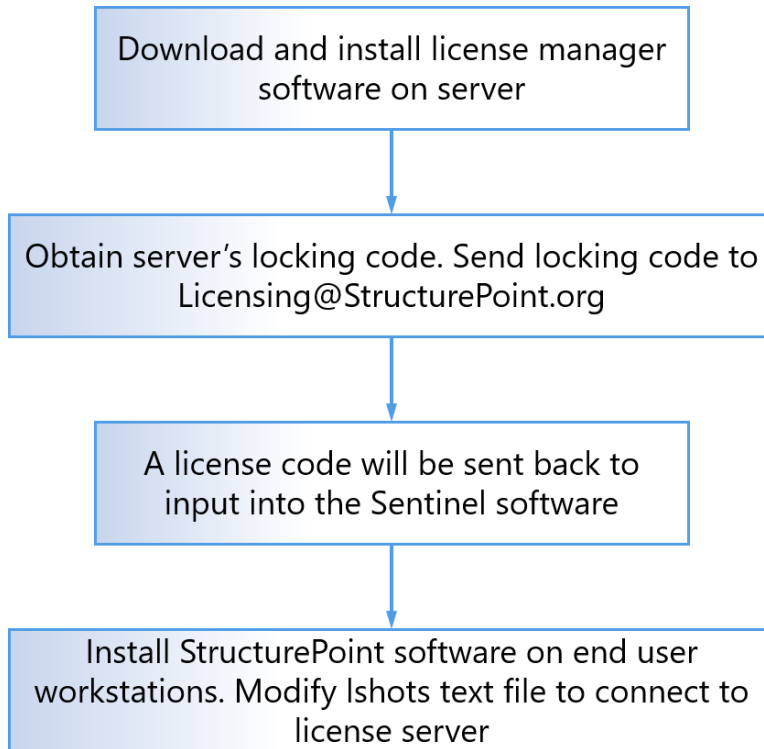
Download and install license manager software on server

Obtain server’s locking code. Send locking code to Licensing@StructurePoint.org

A license code will be sent back to input into the Sentinel software

Install StructurePoint software on end user workstations. Modify lshots text file to connect to license server